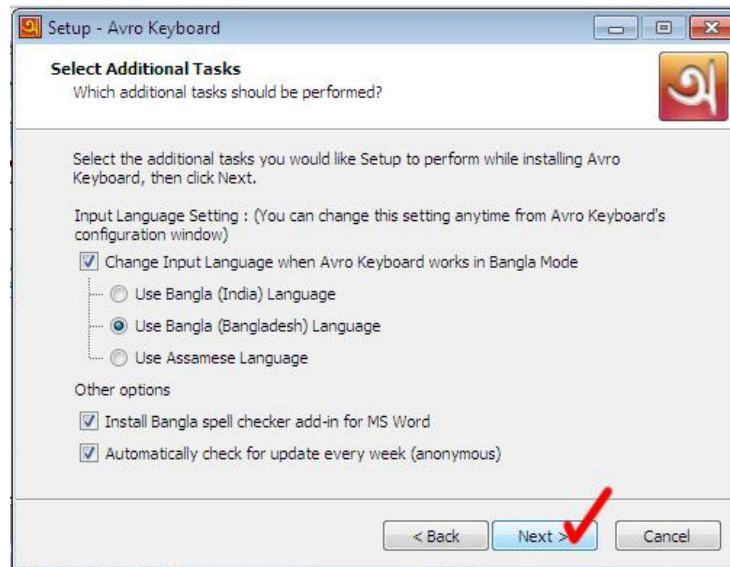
Setup - Avro Keyboard

Select Additional Tasks
Which additional tasks should be performed?

অ

Select the additional tasks you would like Setup to perform while installing Avro Keyboard, then click Next.

Input Language Setting : (You can change this setting anytime from Avro Keyboard's configuration window)

Change Input Language when Avro Keyboard works in Bangla Mode

Use Bangla (India) Language

Use Bangla (Bangladesh) Language

Use Assamese Language

Other options

Install Bangla spell checker add-in for MS Word

Automatically check for update every week (anonymous)

< Back  Next >  Cancel